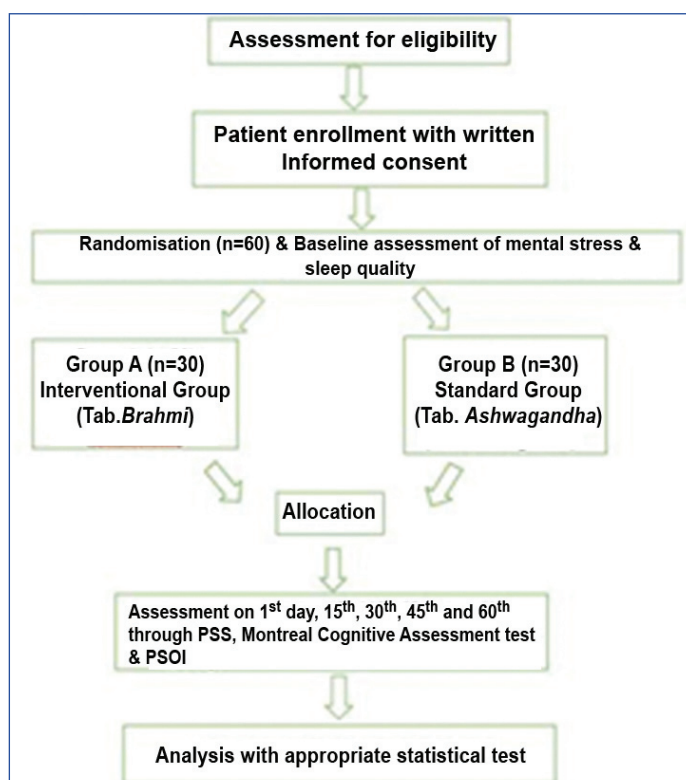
Assessment for eligibility

Patient enrollment with written Informed consent

Randomisation (n=60) & Baseline assessment of mental stress & sleep quality

Group A (n=30) Interventional Group (Tab.*Brahmi*)

Group B (n=30) Standard Group (Tab. *Ashwagandha*)

Allocation

Assessment on 1$^{st}$ day, 15$^{th}$, 30$^{th}$, 45$^{th}$ and 60$^{th}$ through PSS, Montreal Cognitive Assessment test & PSOI

Analysis with appropriate statistical test